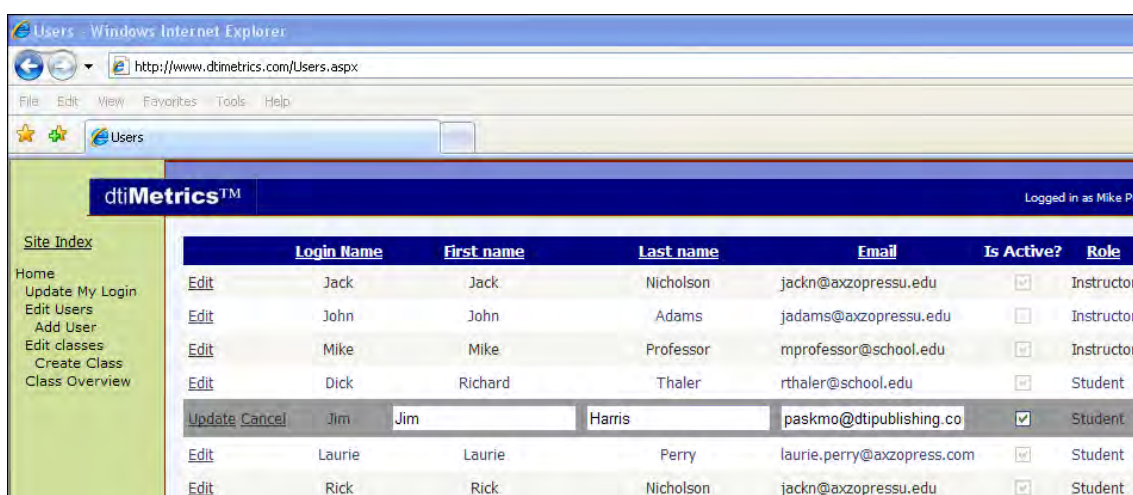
Users - Windows Internet Explorer

http://www.dtimetrics.com/Users.aspx

File Edit View Favorites Tools Help

Users

dtiMetrics™

Logged in as Mike P

Site Index

Home
Update My Login
Edit Users
Add User
Edit classes
Create Class
Class Overview

| | Login Name | First name | Last name | Email | Is Active? | Role |
|---|---|---|---|---|---|---|
| Edit | Jack | Jack | Nicholson | jackn@axzopressu.edu | | Instructor |
| Edit | John | John | Adams | jadams@axzopressu.edu | | Instructor |
| Edit | Mike | Mike | Professor | mprofessor@school.edu | | Instructor |
| Edit | Dick | Richard | Thaler | rthaler@school.edu | | Student |
| Update Cancel | Jim | Jim | Harris | paskmo@dtipublishing.co | ☑ | Student |
| Edit | Laurie | Laurie | Perry | laurie.perry@axzopress.com | | Student |
| Edit | Rick | Rick | Nicholson | jackn@axzopressu.edu | | Student |